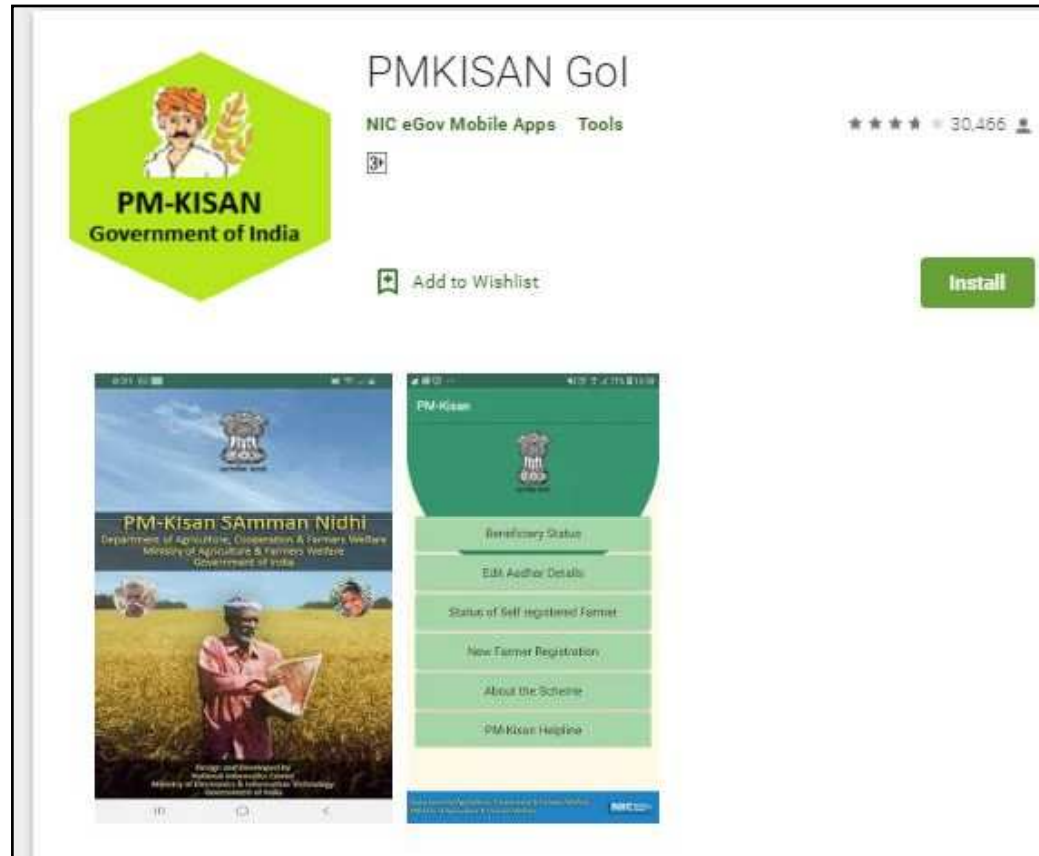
PM-KISAN
Government of India

PMKISAN GoI
NIC eGov Mobile Apps Tools
30,466
3+
Add to Wishlist
Install

PM-Kisan SAmman Nidhi
Department of Agriculture, Cooperation & Farmers Welfare
Ministry of Agriculture & Farmers Welfare
Government of India

Design and Developed by
National Informatics Centre
Ministry of Electronics & Information Technology
Government of India

PM-Kisan
Beneficiary Status
Edit Aadhar Details
Status of Self registered Farmer
New Farmer Registration
About the Scheme
PM-Kisan Helpline
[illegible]